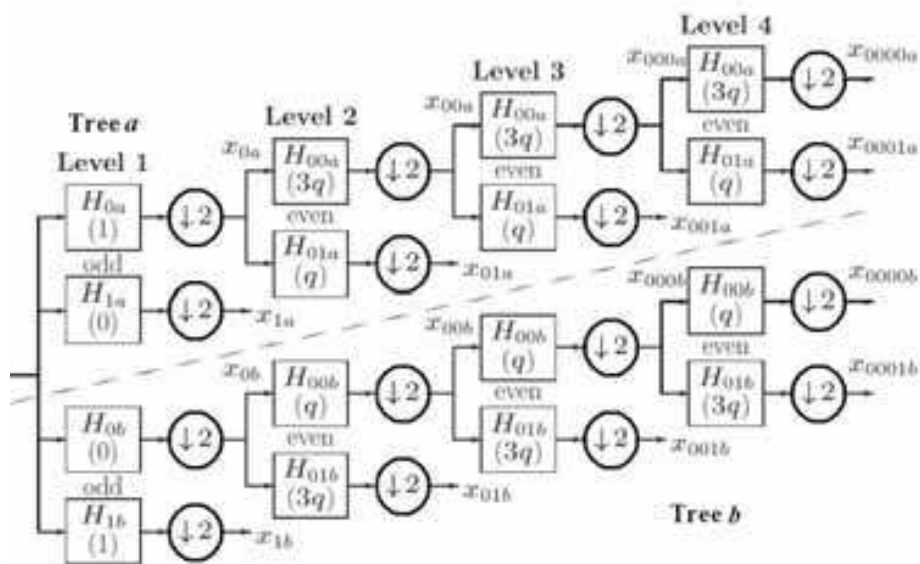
Tree $a$

Level 1

$H_{0a}$ $(1)$

$\downarrow 2$

odd

$H_{1a}$ $(0)$

$\downarrow 2$

$x_{1a}$

Level 2

$x_{0a}$

$H_{00a}$ $(3q)$

$\downarrow 2$

even

$H_{01a}$ $(q)$

$\downarrow 2$

$x_{01a}$

Level 3

$x_{00a}$

$H_{00a}$ $(3q)$

$\downarrow 2$

even

$H_{01a}$ $(q)$

$\downarrow 2$

$x_{001a}$

Level 4

$x_{000a}$

$H_{00a}$ $(3q)$

$\downarrow 2$

$x_{0000a}$

even

$H_{01a}$ $(q)$

$\downarrow 2$

$x_{0001a}$

$H_{0b}$ $(0)$

$\downarrow 2$

odd

$H_{1b}$ $(1)$

$\downarrow 2$

$x_{1b}$

$x_{0b}$

$H_{00b}$ $(q)$

$\downarrow 2$

even

$H_{01b}$ $(3q)$

$\downarrow 2$

$x_{01b}$

$x_{00b}$

$H_{00b}$ $(q)$

$\downarrow 2$

even

$H_{01b}$ $(3q)$

$\downarrow 2$

$x_{001b}$

$x_{000b}$

$H_{00b}$ $(q)$

$\downarrow 2$

$x_{0000b}$

even

$H_{01b}$ $(3q)$

$\downarrow 2$

$x_{0001b}$

Tree $b$